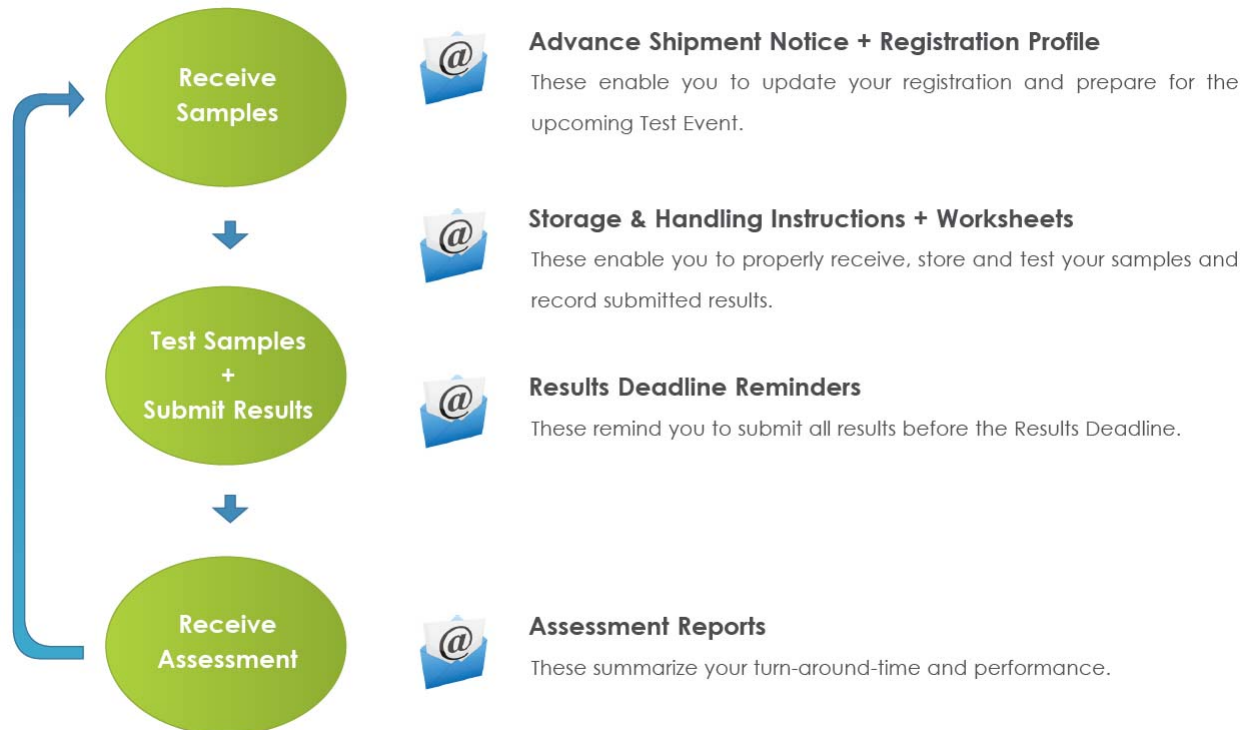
Receive Samples

@

Advance Shipment Notice + Registration Profile

These enable you to update your registration and prepare for the upcoming Test Event.

@

Storage & Handling Instructions + Worksheets

These enable you to properly receive, store and test your samples and record submitted results.

Test Samples + Submit Results

@

Results Deadline Reminders

These remind you to submit all results before the Results Deadline.

Receive Assessment

@

Assessment Reports

These summarize your turn-around-time and performance.